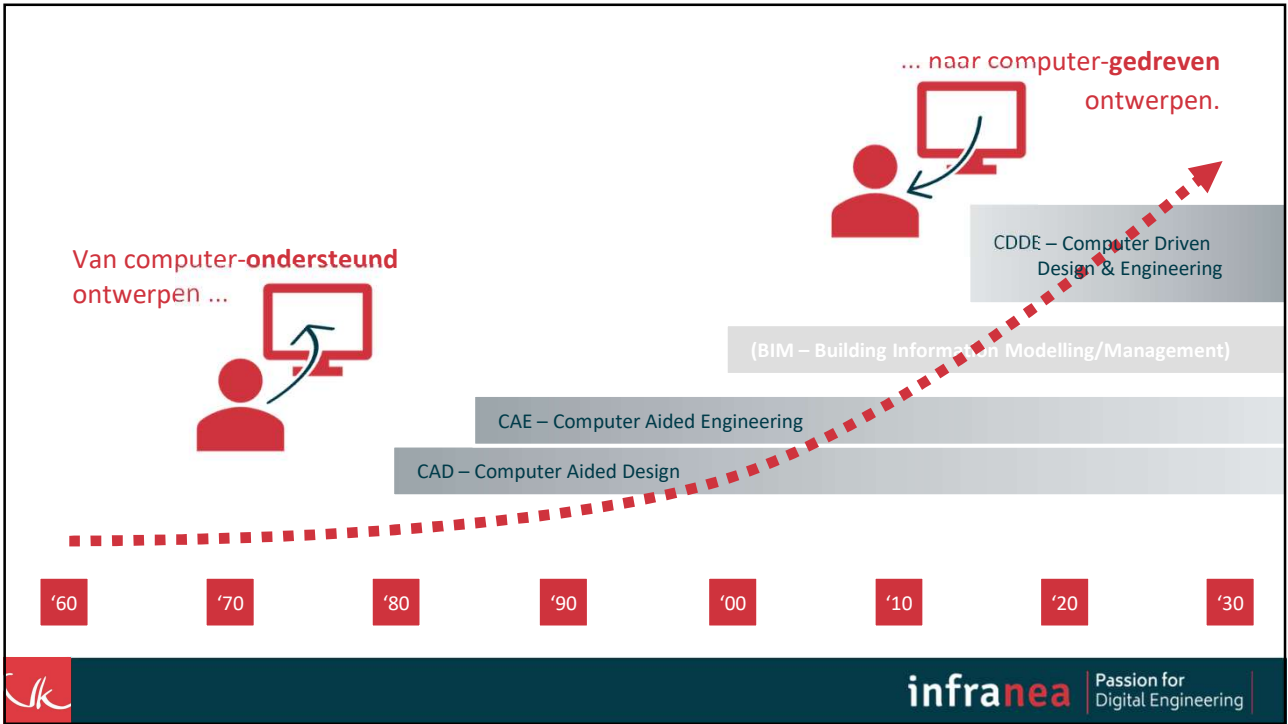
... naar computer-**gedreven** ontwerpen.

Van computer-**ondersteund** ontwerpen ...

CDDE – Computer Driven Design & Engineering

(BIM – Building Information Modelling/Management)

CAE – Computer Aided Engineering

CAD – Computer Aided Design

‘60 ‘70 ‘80 ‘90 ‘00 ‘10 ‘20 ‘30

infranea Passion for Digital Engineering